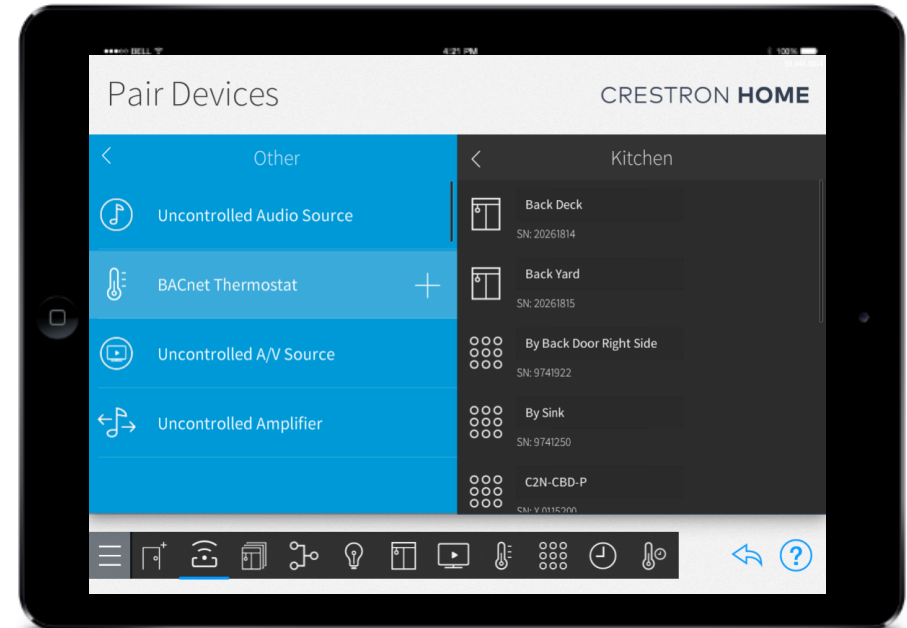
•••• BELL

4:21 PM

100%

Pair Devices

CRESTRON HOME

Other

Uncontrolled Audio Source

BACnet Thermostat

Uncontrolled A/V Source

Uncontrolled Amplifier

Kitchen

Back Deck

SN: 20261814

Back Yard

SN: 20261815

By Back Door Right Side

SN: 9741922

By Sink

SN: 9741250

C2N-CBD-P

SN: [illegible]